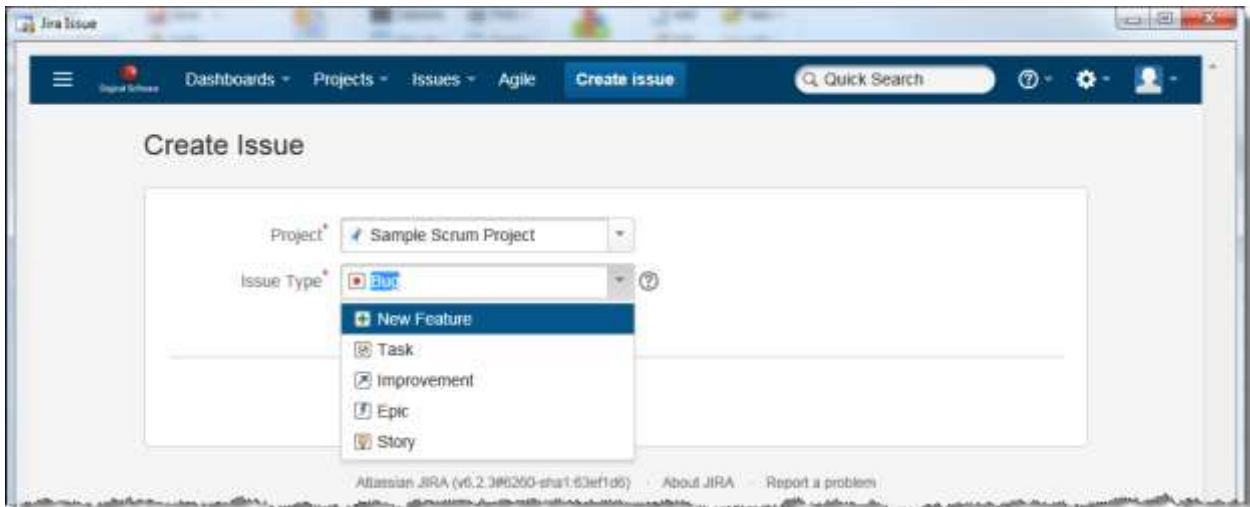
Jira Issue

Digital Schema

Dashboards ▾ Projects ▾ Issues ▾ Agile Create issue

Quick Search

Create Issue

Project* Sample Scrum Project

Issue Type* Bug

New Feature

Task

Improvement

Epic

Story

Atlassian JIRA (v6.2.3#6260-sha1:63ef1d6) · About JIRA · Report a problem